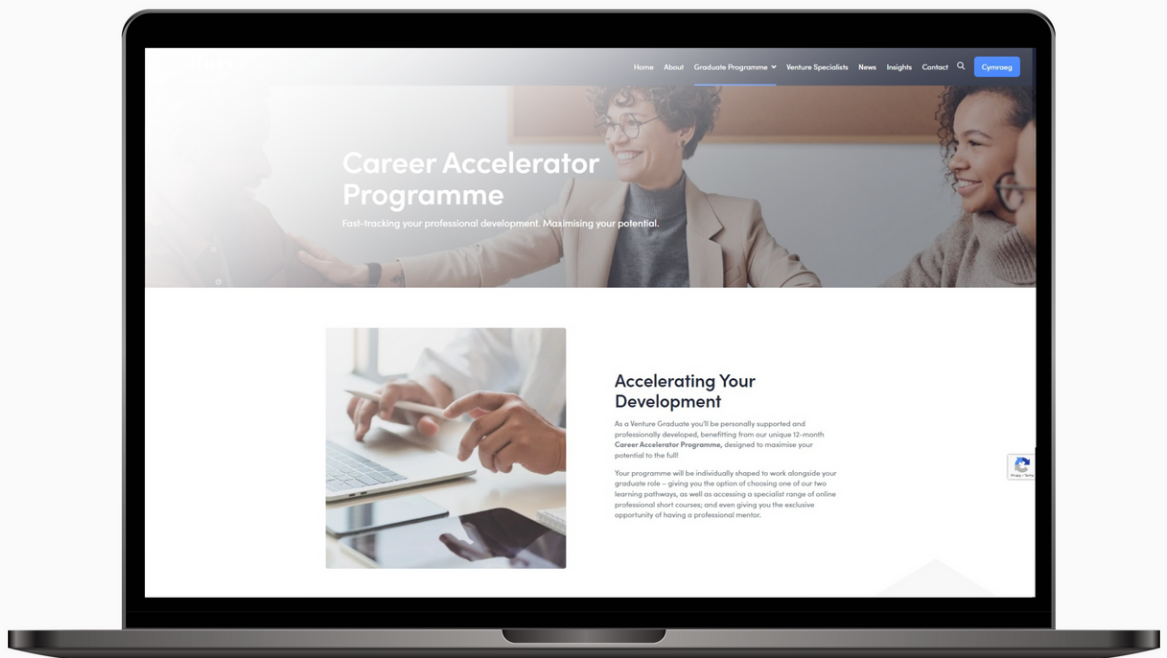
Home About Graduate Programme Venture Specialists News Insights Contact Cymraeg

Career Accelerator Programme

Fast-tracking your professional development. Maximising your potential.

Accelerating Your Development

As a Venture Graduate you'll be personally supported and professionally developed, benefitting from our unique 12-month **Career Accelerator Programme,** designed to maximise your potential to the full!

Your programme will be individually shaped to work alongside your graduate role – giving you the option of choosing one of our two learning pathways, as well as accessing a specialist range of online professional short courses; and even giving you the exclusive opportunity of having a professional mentor.